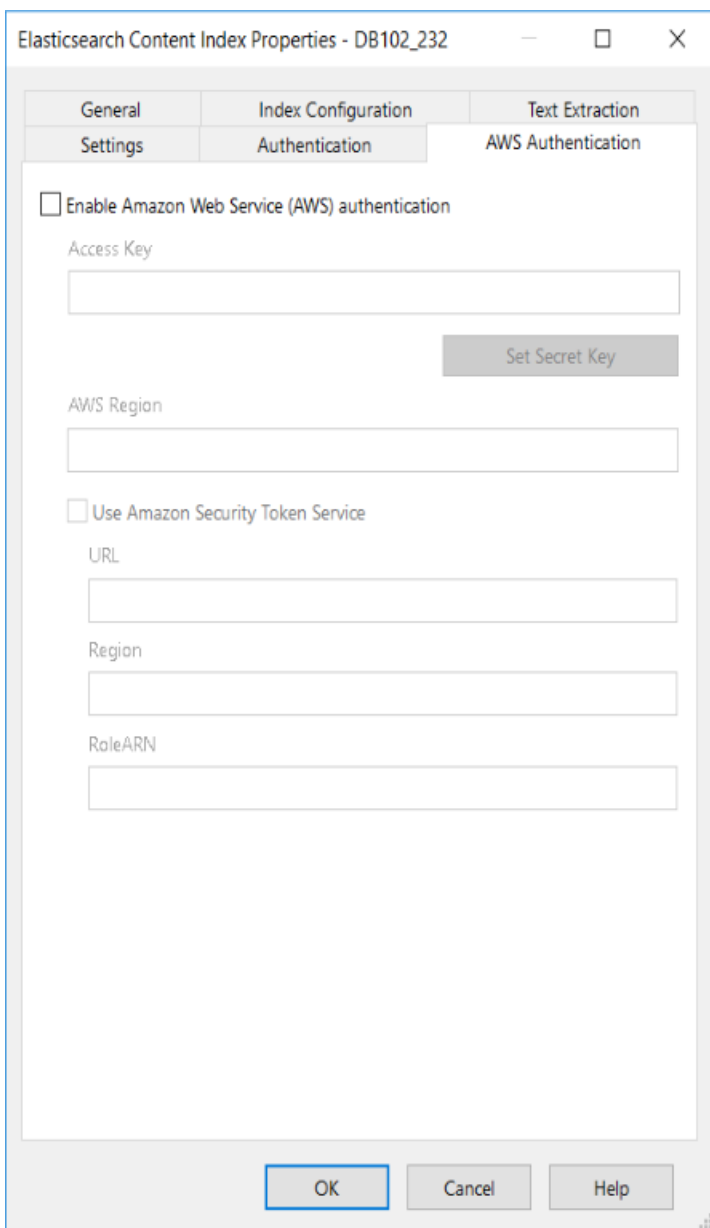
Elasticsearch Content Index Properties - DB102_232

General
Index Configuration
Text Extraction
Settings
Authentication
AWS Authentication

Enable Amazon Web Service (AWS) authentication

Access Key

Set Secret Key

AWS Region

Use Amazon Security Token Service

URL

Region

RoleARN

OK
Cancel
Help